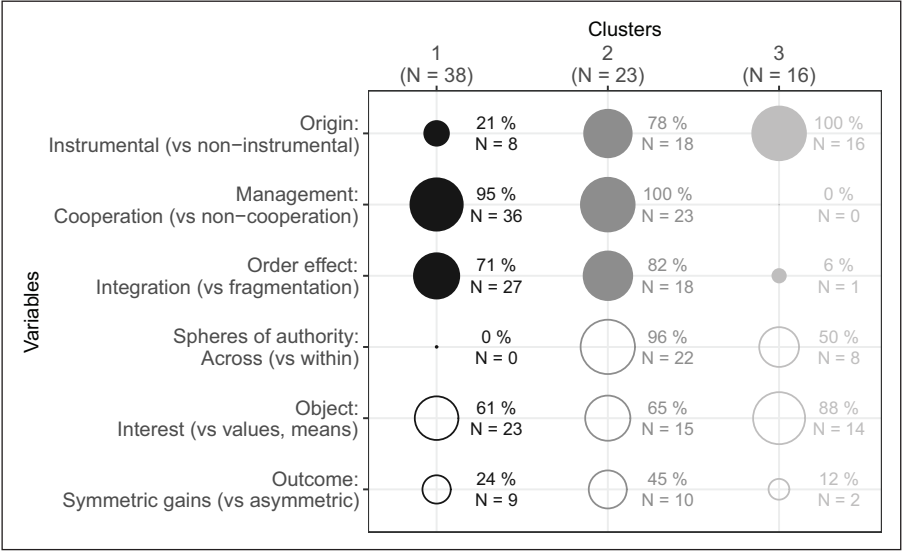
Clusters

1
(N = 38)

2
(N = 23)

3
(N = 16)

Variables

| Variables | 1 (N = 38) | 2 (N = 23) | 3 (N = 16) |
|---|---|---|---|
| Origin: Instrumental (vs non−instrumental) | 21 % N = 8 | 78 % N = 18 | 100 % N = 16 |
| Management: Cooperation (vs non−cooperation) | 95 % N = 36 | 100 % N = 23 | 0 % N = 0 |
| Order effect: Integration (vs fragmentation) | 71 % N = 27 | 82 % N = 18 | 6 % N = 1 |
| Spheres of authority: Across (vs within) | 0 % N = 0 | 96 % N = 22 | 50 % N = 8 |
| Object: Interest (vs values, means) | 61 % N = 23 | 65 % N = 15 | 88 % N = 14 |
| Outcome: Symmetric gains (vs asymmetric) | 24 % N = 9 | 45 % N = 10 | 12 % N = 2 |